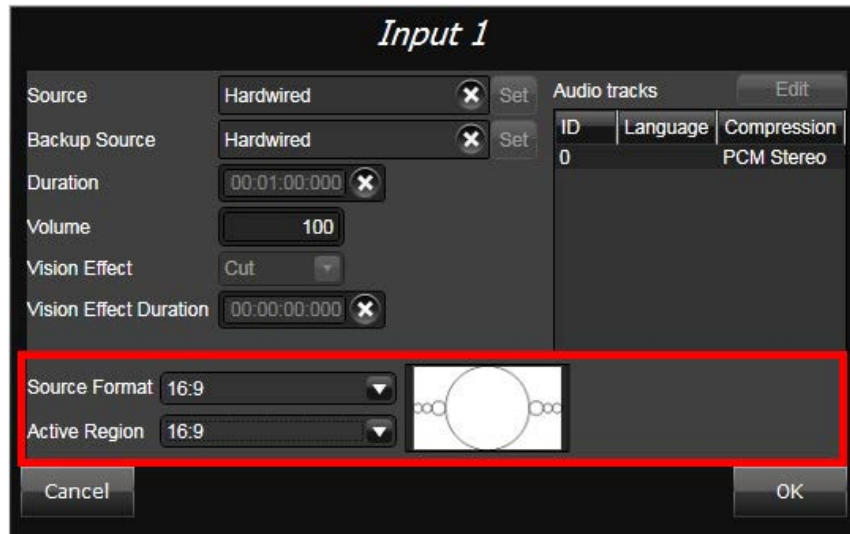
Input 1

Source Hardwired Set
Backup Source Hardwired Set
Duration 00:01:00:000
Volume 100
Vision Effect Cut
Vision Effect Duration 00:00:00:000

Audio tracks Edit

| ID | Language | Compression |
|---|---|---|
| 0 | | PCM Stereo |

Source Format 16:9
Active Region 16:9

Cancel
OK